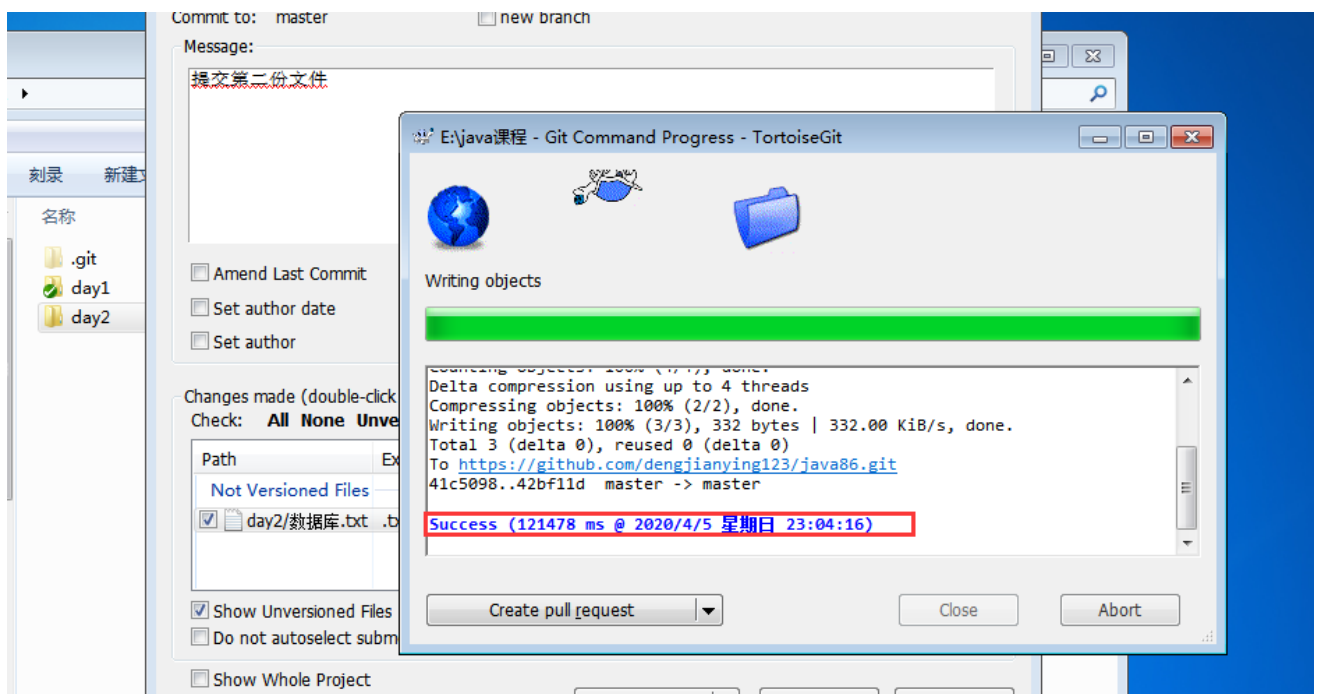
Commit to: master
new branch

Message:
提交第二份文件

Amend Last Commit
Set author date
Set author

Changes made (double-click
Check: All None Unve

| Path | Ex |
|---|---|
| Not Versioned Files | |
| day2/数据库.txt | .tx |

Show Unversioned Files
Do not autoselect subm
Show Whole Project

刻录 新建
名称
.git
day1
day2

E:\java课程 - Git Command Progress - TortoiseGit

Writing objects

Delta compression using up to 4 threads
Compressing objects: 100% (2/2), done.
Writing objects: 100% (3/3), 332 bytes | 332.00 KiB/s, done.
Total 3 (delta 0), reused 0 (delta 0)
To https://github.com/dengjianying123/java86.git
41c5098..42bf11d master -> master

Success (121478 ms @ 2020/4/5 星期日 23:04:16)

Create pull request
Close
Abort